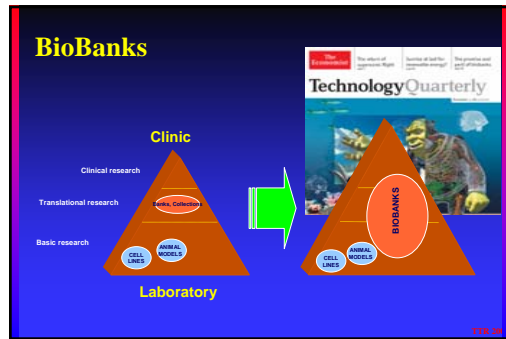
BioBanks

Clinic

Clinical research

Translational research

Banks, Collections

Basic research

CELL LINES

ANIMAL MODELS

Laboratory

The Economist

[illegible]

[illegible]

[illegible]

Technology Quarterly

BIOBANKS

ANIMAL MODELS

CELL LINES

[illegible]